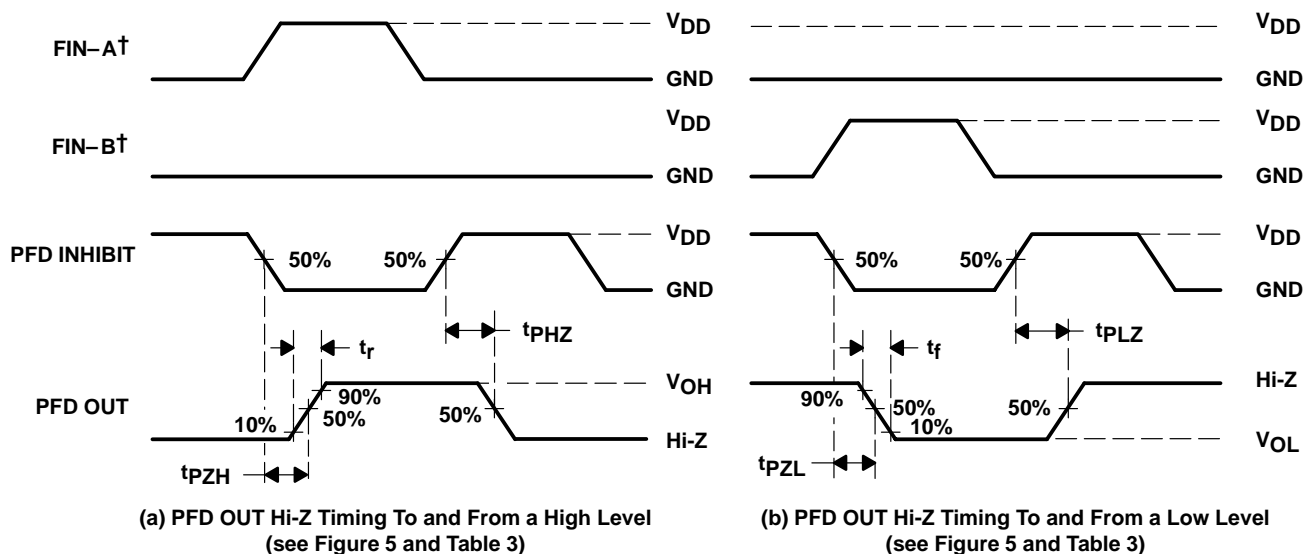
FIN–A†

FIN–B†

PFD INHIBIT

PFD OUT

$V_{DD}$

GND

$V_{DD}$

GND

$V_{DD}$

GND

50%

50%

$t_{PHZ}$

$t_r$

90%

10%

50%

50%

$V_{OH}$

Hi-Z

$t_{PZH}$

(a) PFD OUT Hi-Z Timing To and From a High Level (see Figure 5 and Table 3)

$V_{DD}$

GND

$V_{DD}$

GND

$V_{DD}$

GND

50%

50%

$t_f$

$t_{PLZ}$

90%

50%

10%

50%

Hi-Z

$V_{OL}$

$t_{PZL}$

(b) PFD OUT Hi-Z Timing To and From a Low Level (see Figure 5 and Table 3)